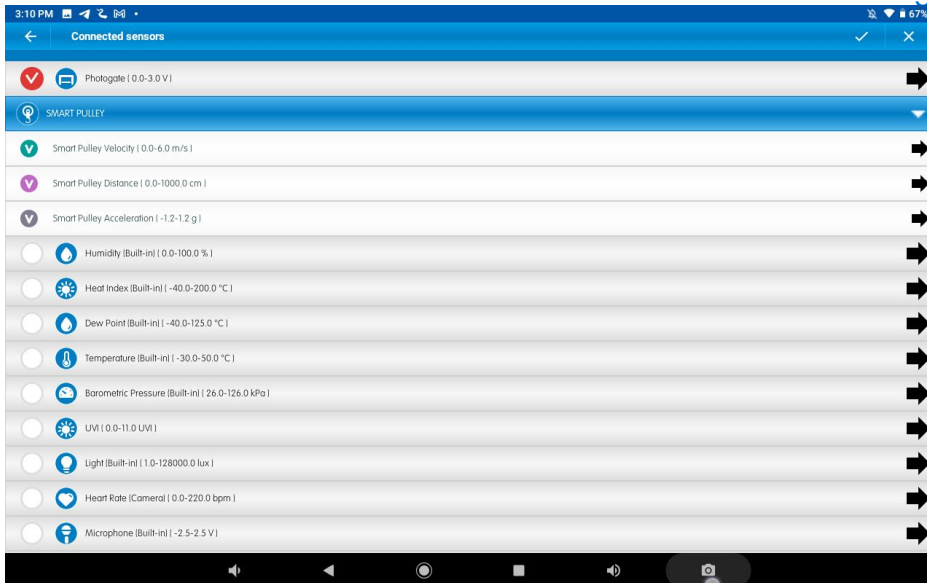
3:10 PM 67%

Connected sensors

V Photogate ( 0.0-3.0 V )

SMART PULLEY

V Smart Pulley Velocity ( 0.0-6.0 m/s )

V Smart Pulley Distance ( 0.0-1000.0 cm )

V Smart Pulley Acceleration ( -1.2-1.2 g )

Humidity (Built-in) ( 0.0-100.0 % )

Heat Index (Built-in) ( -40.0-200.0 °C )

Dew Point (Built-in) ( -40.0-125.0 °C )

Temperature (Built-in) ( -30.0-50.0 °C )

Barometric Pressure (Built-in) ( 26.0-126.0 kPa )

UVI ( 0.0-11.0 UVI )

Light (Built-in) ( 1.0-128000.0 lux )

Heart Rate (Camera) ( 0.0-220.0 bpm )

Microphone (Built-in) ( -2.5-2.5 V )